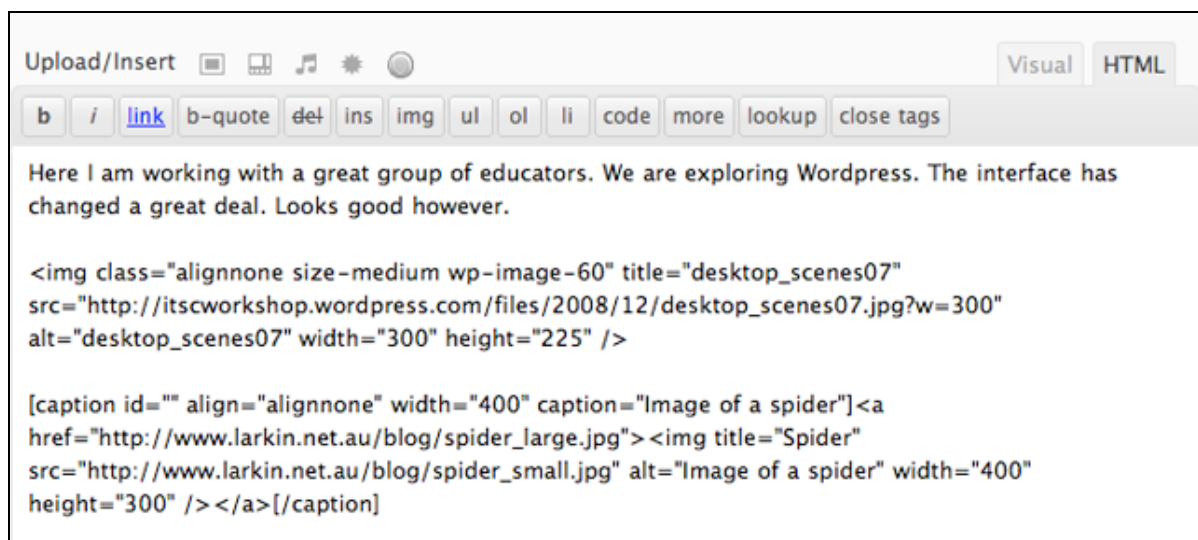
Upload/Insert

Visual HTML

b i link b-quote del ins img ul ol li code more lookup close tags

Here I am working with a great group of educators. We are exploring Wordpress. The interface has changed a great deal. Looks good however.

<img class="alignnone size-medium wp-image-60" title="desktop_scenes07" src="http://itscworkshop.wordpress.com/files/2008/12/desktop_scenes07.jpg?w=300" alt="desktop_scenes07" width="300" height="225" />

[caption id="" align="alignnone" width="400" caption="Image of a spider"]<a href="http://www.larkin.net.au/blog/spider_large.jpg"><img title="Spider" src="http://www.larkin.net.au/blog/spider_small.jpg" alt="Image of a spider" width="400" height="300" /></a>[/caption]